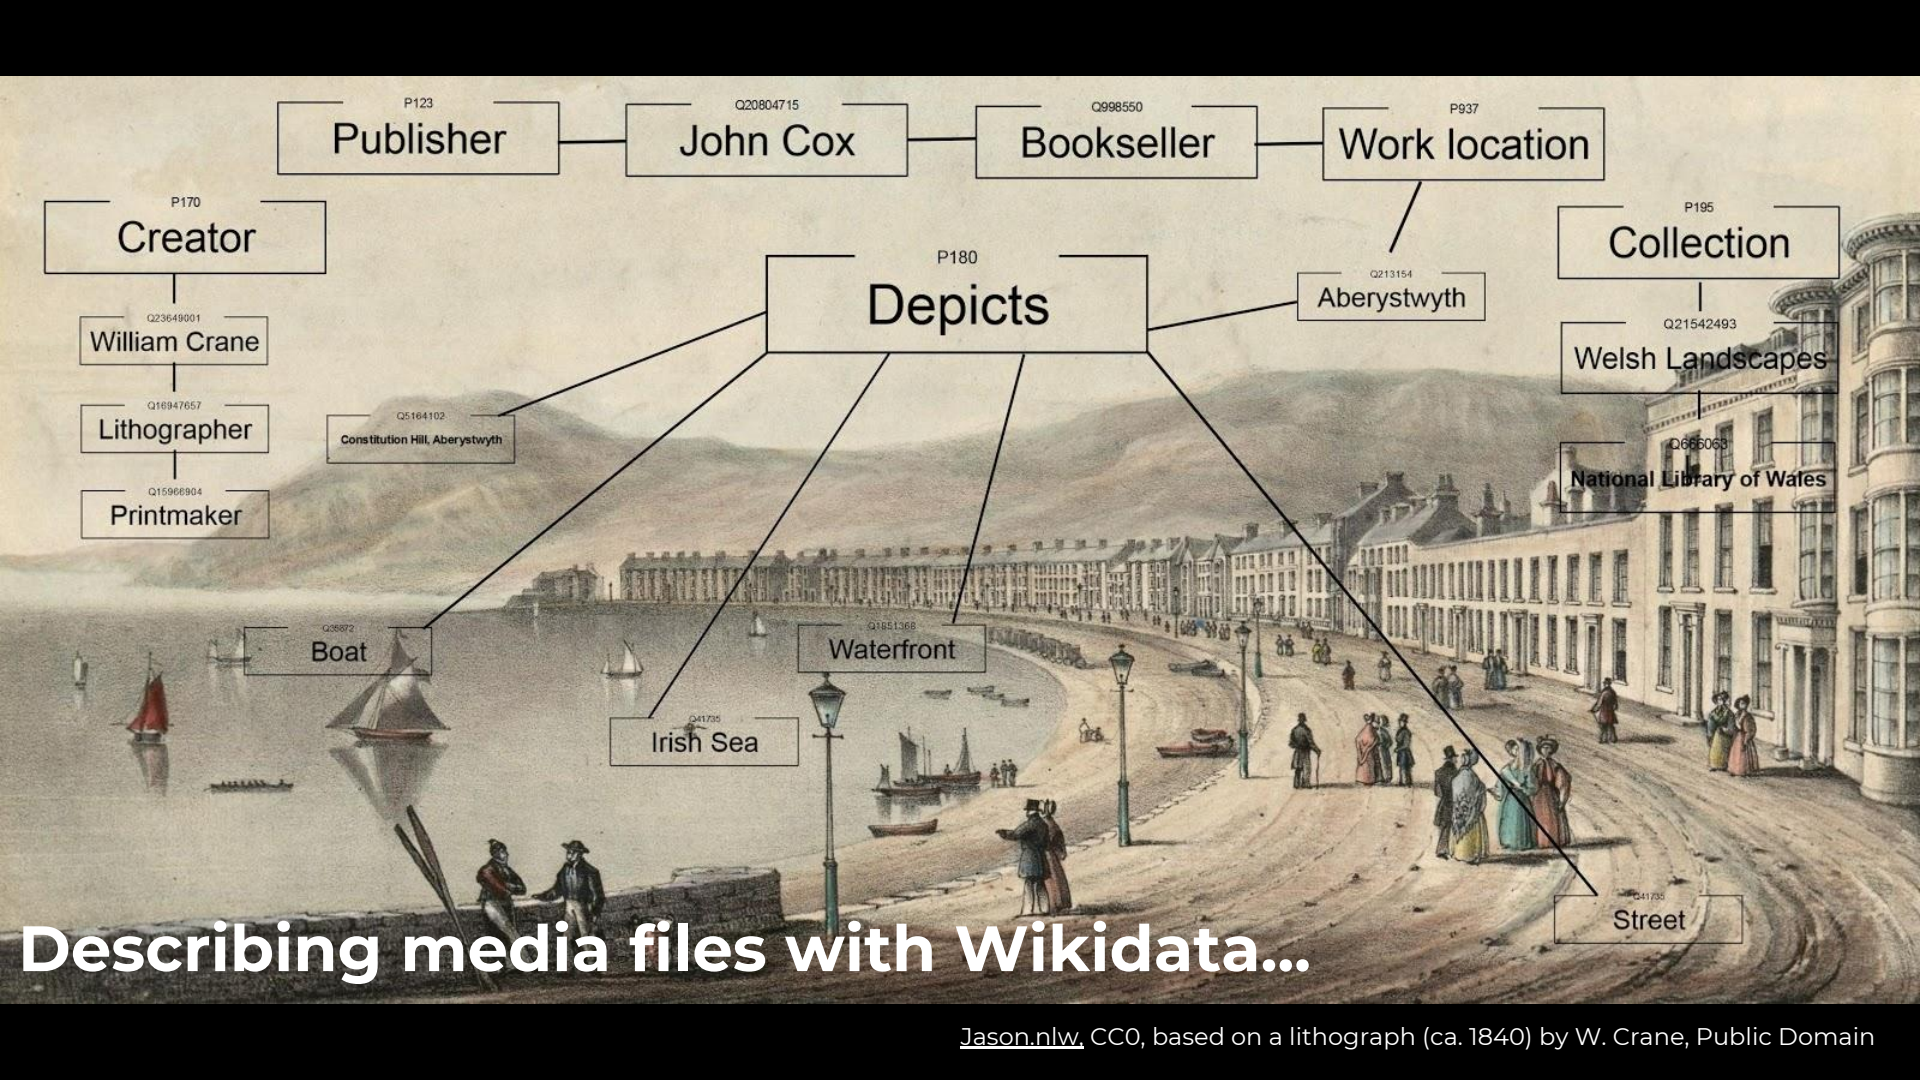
P123
Publisher

Q20804715
John Cox

Q998550
Bookseller

P937
Work location

P170
Creator

Q23649001
William Crane

Q16947657
Lithographer

Q15966904
Printmaker

P180
Depicts

Q213154
Aberystwyth

P195
Collection

Q21542493
Welsh Landscapes

Q666063
National Library of Wales

Q5164102
Constitution Hill, Aberystwyth

Q35872
Boat

Q1851368
Waterfront

Q41735
Irish Sea

Q41735
Street

Describing media files with Wikidata...

Jason.nlw, CC0, based on a lithograph (ca. 1840) by W. Crane, Public Domain